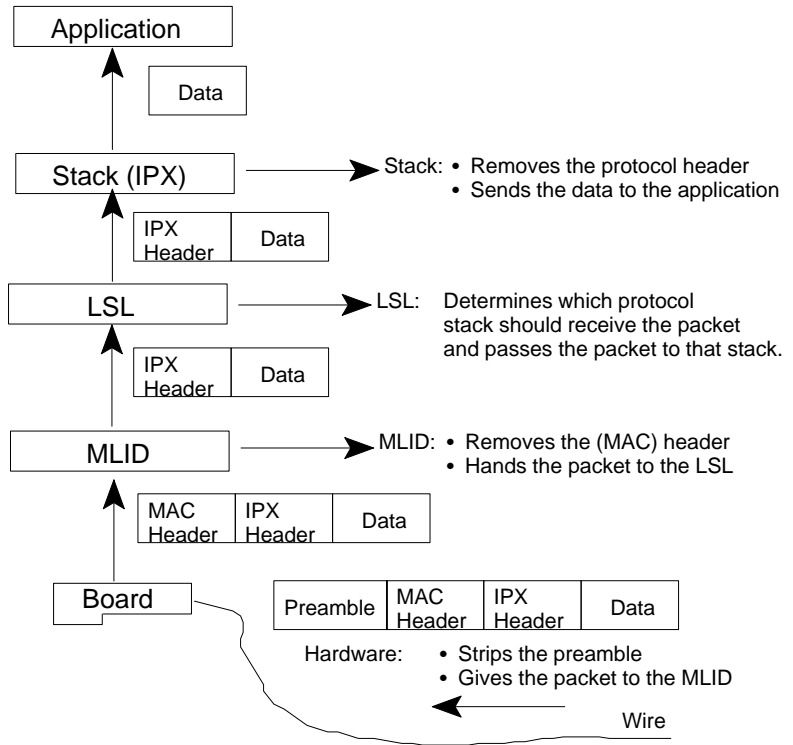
Application

Data

Stack (IPX)

Stack: • Removes the protocol header
• Sends the data to the application

| IPX Header | Data |
|---|---|

LSL

LSL: Determines which protocol stack should receive the packet and passes the packet to that stack.

| IPX Header | Data |
|---|---|

MLID

MLID: • Removes the (MAC) header
• Hands the packet to the LSL

| MAC Header | IPX Header | Data |
|---|---|---|

Board

| Preamble | MAC Header | IPX Header | Data |
|---|---|---|---|

Hardware: • Strips the preamble
• Gives the packet to the MLID

Wire